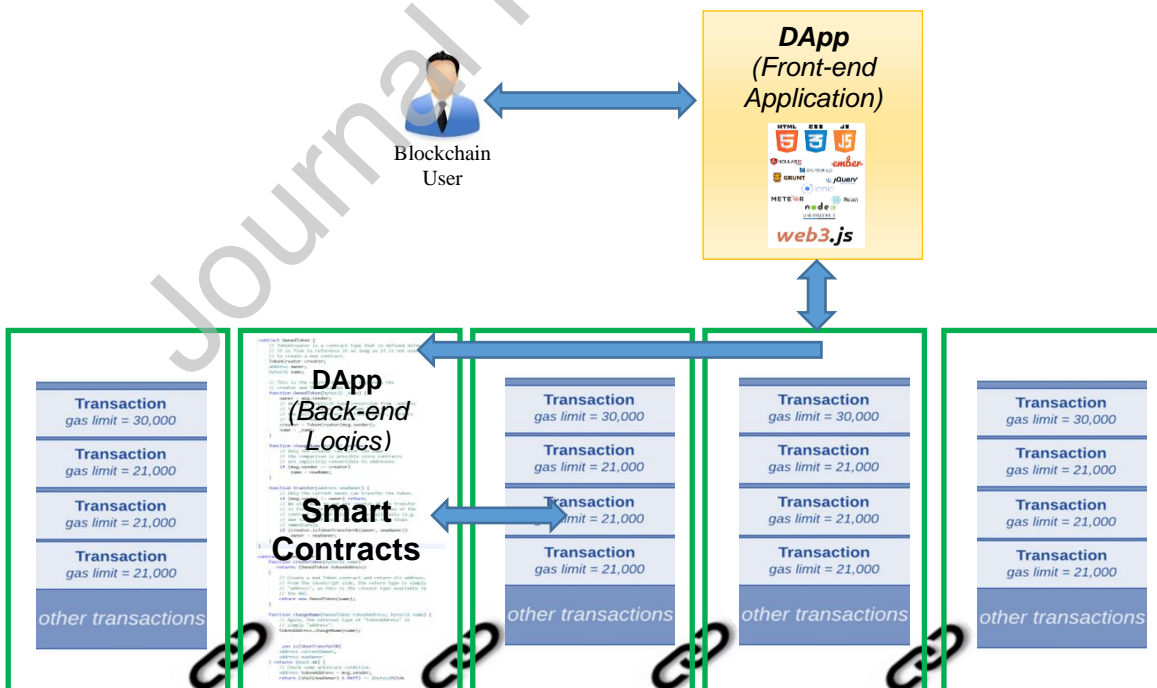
Journal Pre-proof

Blockchain User

DApp
(Front-end Application)

HTML CSS JS
ANGULARJS ember
BACKBONE.JS
GRUNT jQuery
ionic
METEOR React
node
UNDERSCORE.JS
web3.js

Transaction
gas limit = 30,000
Transaction
gas limit = 21,000
Transaction
gas limit = 21,000
Transaction
gas limit = 21,000
other transactions

DApp
(Back-end Logics)

Smart Contracts

Transaction
gas limit = 30,000
Transaction
gas limit = 21,000
Transaction
gas limit = 21,000
Transaction
gas limit = 21,000
other transactions

Transaction
gas limit = 30,000
Transaction
gas limit = 21,000
Transaction
gas limit = 21,000
Transaction
gas limit = 21,000
other transactions

Transaction
gas limit = 30,000
Transaction
gas limit = 21,000
Transaction
gas limit = 21,000
Transaction
gas limit = 21,000
other transactions